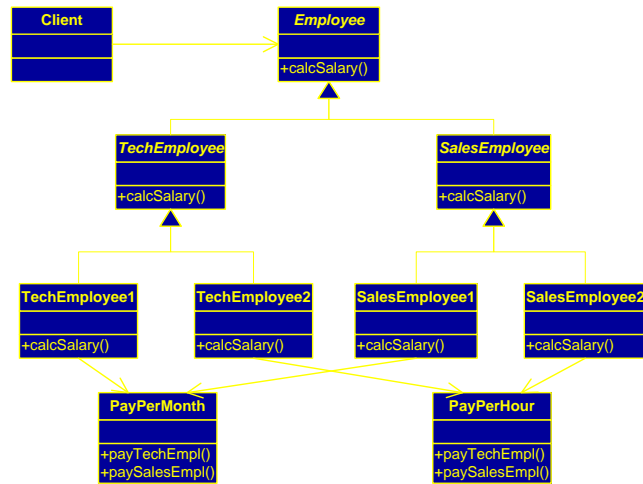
Client

Employee

+calcSalary()

TechEmployee

+calcSalary()

SalesEmployee

+calcSalary()

TechEmployee1

+calcSalary()

TechEmployee2

+calcSalary()

SalesEmployee1

+calcSalary()

SalesEmployee2

+calcSalary()

PayPerMonth

+payTechEmpl()
+paySalesEmpl()

PayPerHour

+payTechEmpl()
+paySalesEmpl()